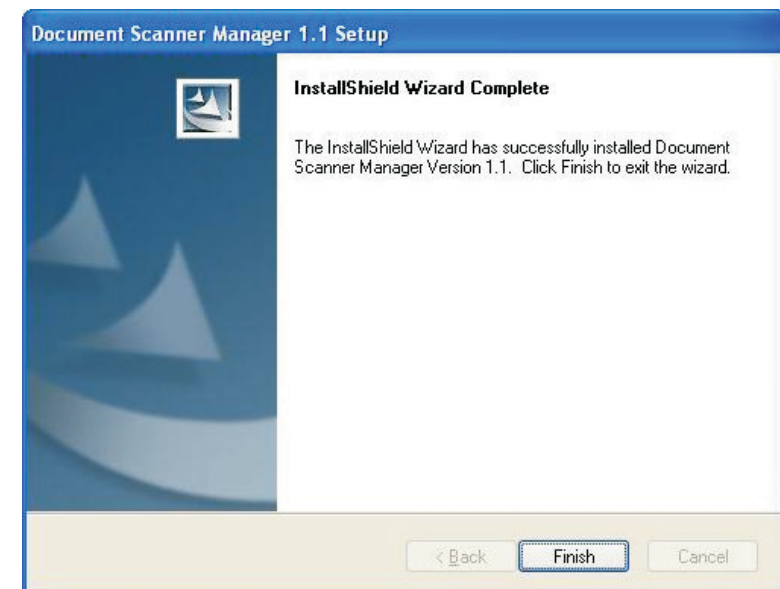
Document Scanner Manager 1.1 Setup

InstallShield Wizard Complete

The InstallShield Wizard has successfully installed Document Scanner Manager Version 1.1. Click Finish to exit the wizard.

< Back

Finish

Cancel